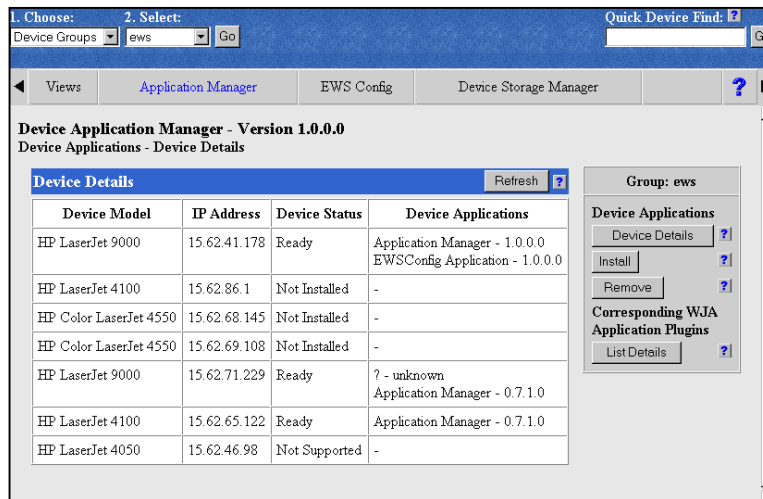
1. Choose: 2. Select: Quick Device Find: ?

Device Groups ews Go G

Views Application Manager EWS Config Device Storage Manager ?

Device Application Manager - Version 1.0.0.0
Device Applications - Device Details

Device Details Refresh ?

| Device Model | IP Address | Device Status | Device Applications |
|---|---|---|---|
| HP LaserJet 9000 | 15.62.41.178 | Ready | Application Manager - 1.0.0.0 EWSConfig Application - 1.0.0.0 |
| HP LaserJet 4100 | 15.62.86.1 | Not Installed | - |
| HP Color LaserJet 4550 | 15.62.68.145 | Not Installed | - |
| HP Color LaserJet 4550 | 15.62.69.108 | Not Installed | - |
| HP LaserJet 9000 | 15.62.71.229 | Ready | ? - unknown Application Manager - 0.7.1.0 |
| HP LaserJet 4100 | 15.62.65.122 | Ready | Application Manager - 0.7.1.0 |
| HP LaserJet 4050 | 15.62.46.98 | Not Supported | - |

Group: ews

Device Applications

Device Details ?

Install ?

Remove ?

Corresponding WJA Application Plugins

List Details ?